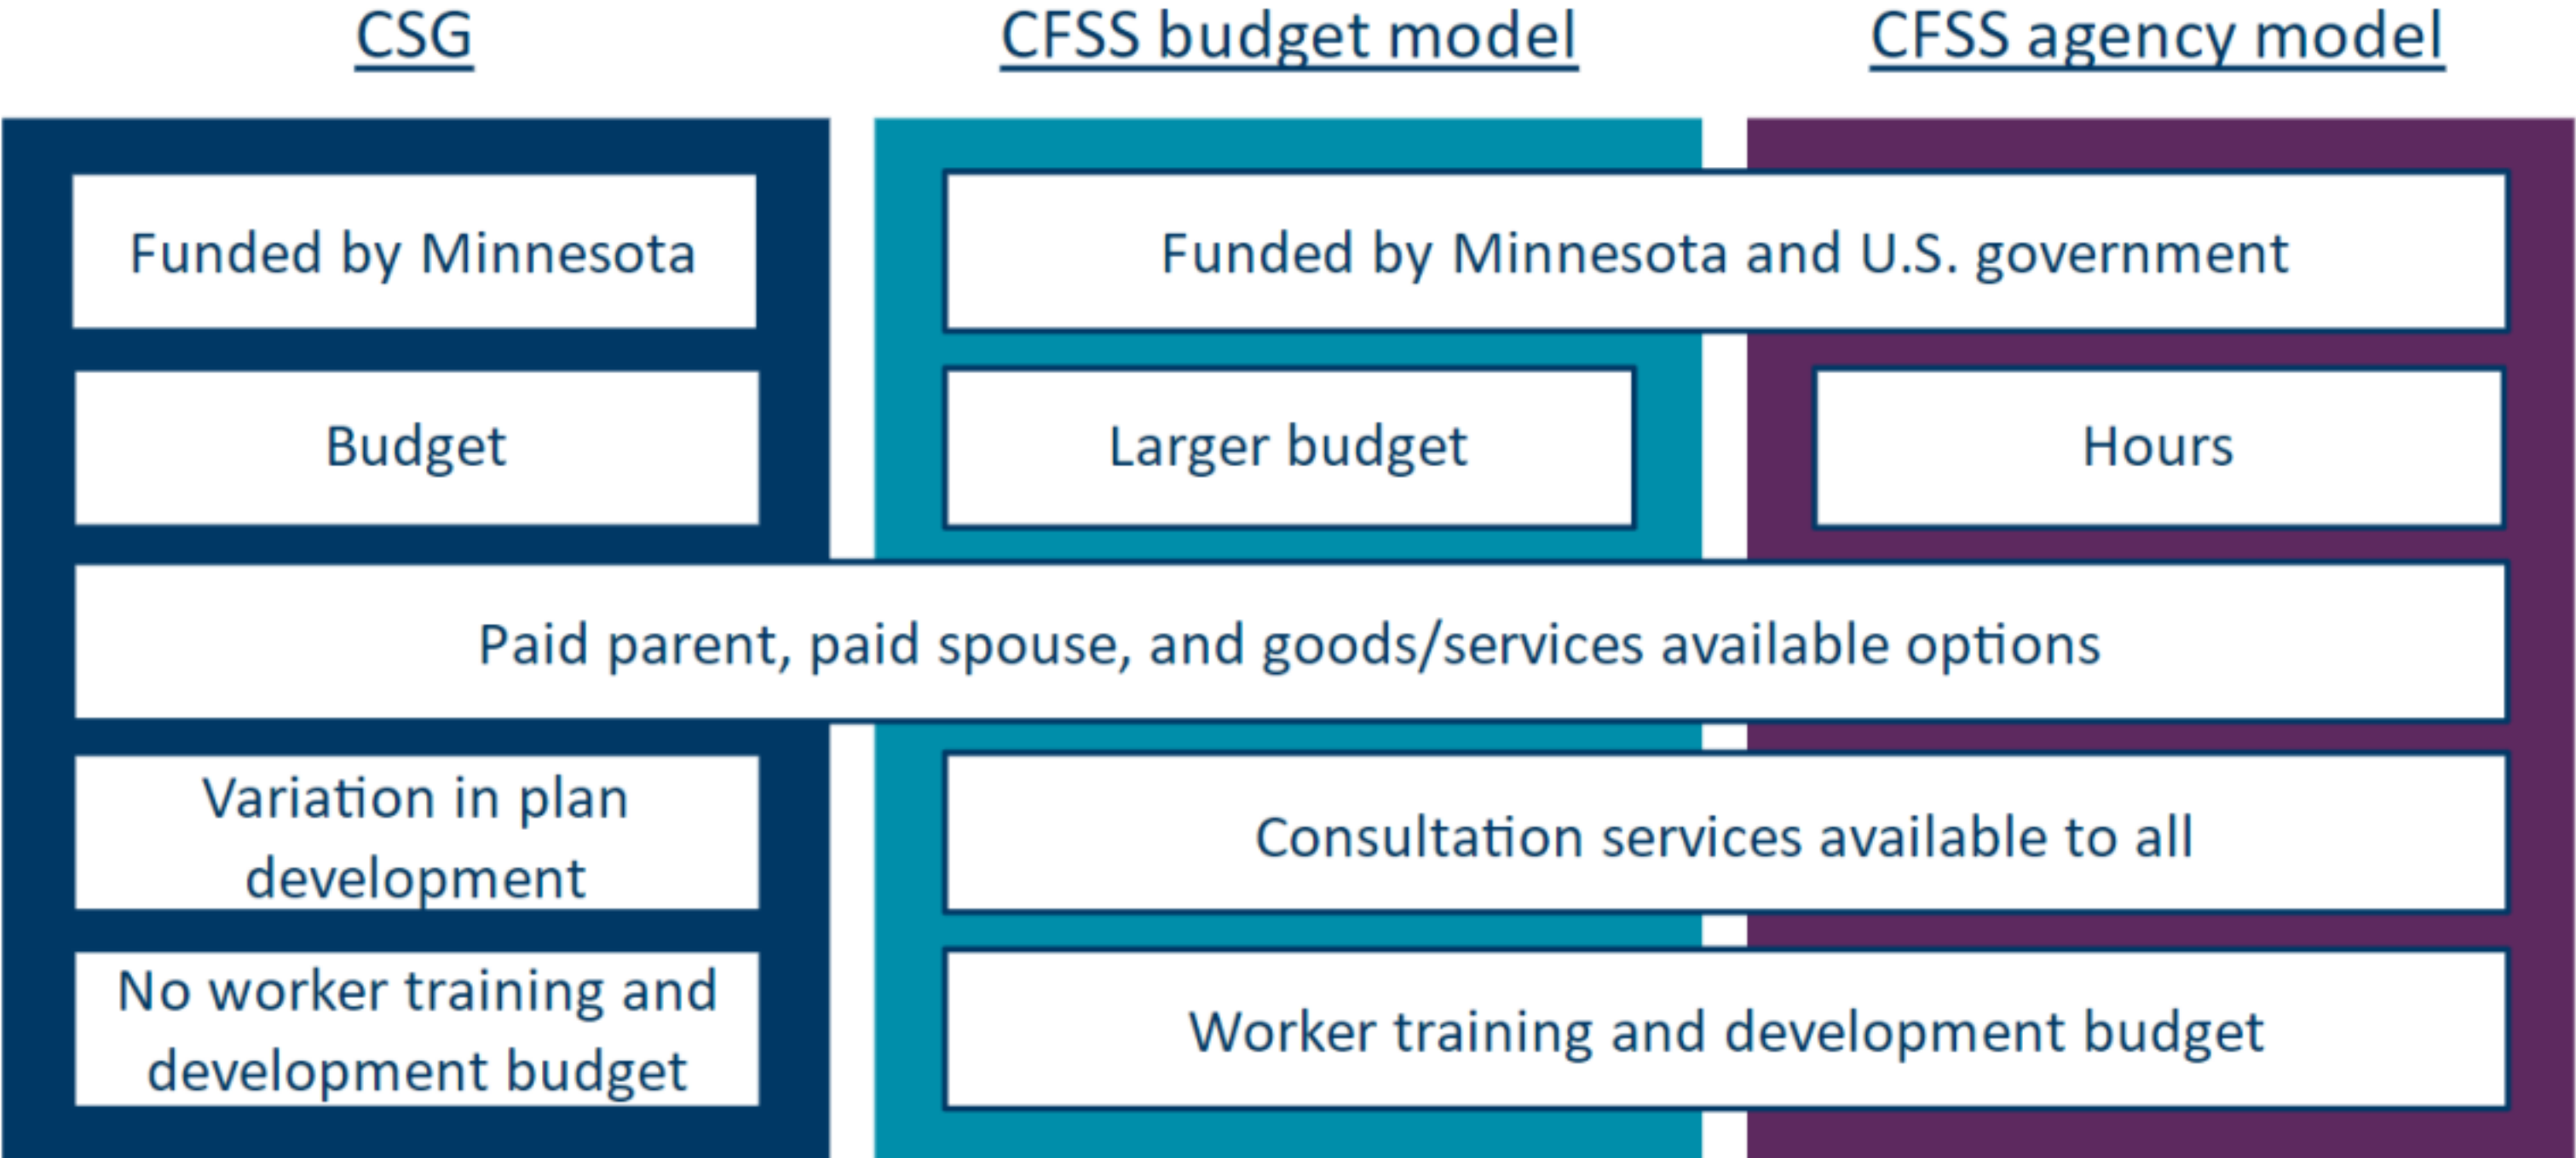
CSG

CFSS budget model

CFSS agency model

Funded by Minnesota

Funded by Minnesota and U.S. government

Budget

Larger budget

Hours

Paid parent, paid spouse, and goods/services available options

Variation in plan development

Consultation services available to all

No worker training and development budget

Worker training and development budget